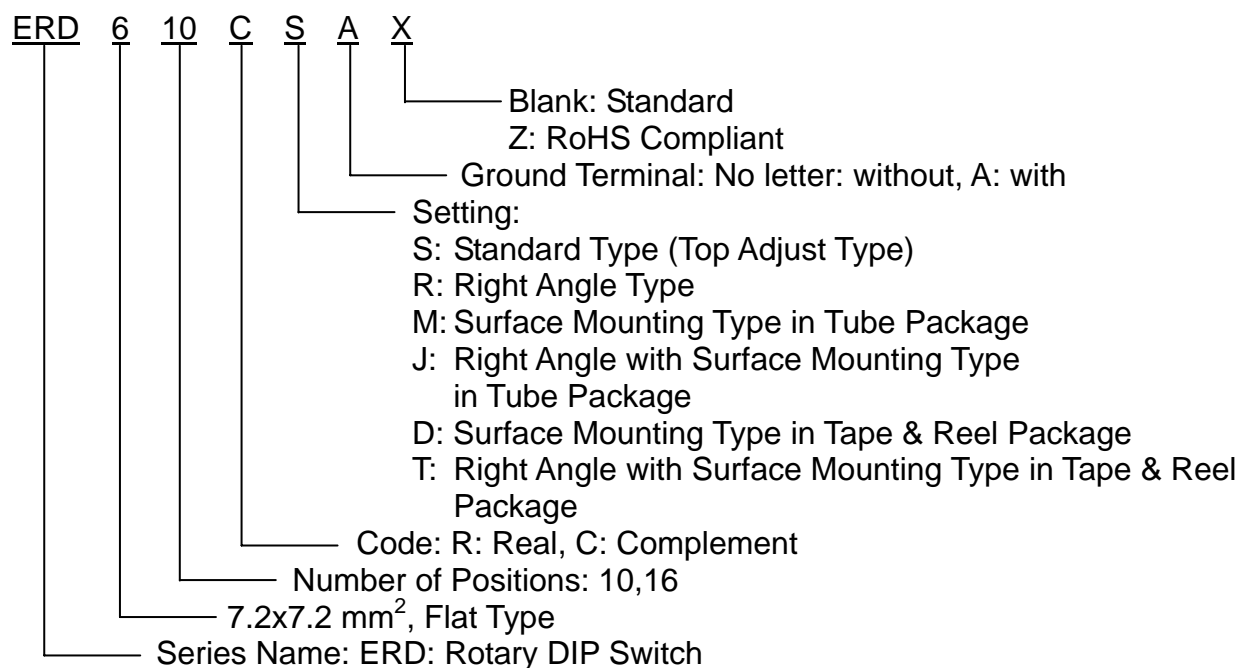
ERD 6 10 C S A X

Blank: Standard
Z: RoHS Compliant

Ground Terminal: No letter: without, A: with

Setting:
S: Standard Type (Top Adjust Type)
R: Right Angle Type
M: Surface Mounting Type in Tube Package
J: Right Angle with Surface Mounting Type in Tube Package
D: Surface Mounting Type in Tape & Reel Package
T: Right Angle with Surface Mounting Type in Tape & Reel Package

Code: R: Real, C: Complement

Number of Positions: 10,16

7.2x7.2 $mm^2$, Flat Type

Series Name: ERD: Rotary DIP Switch